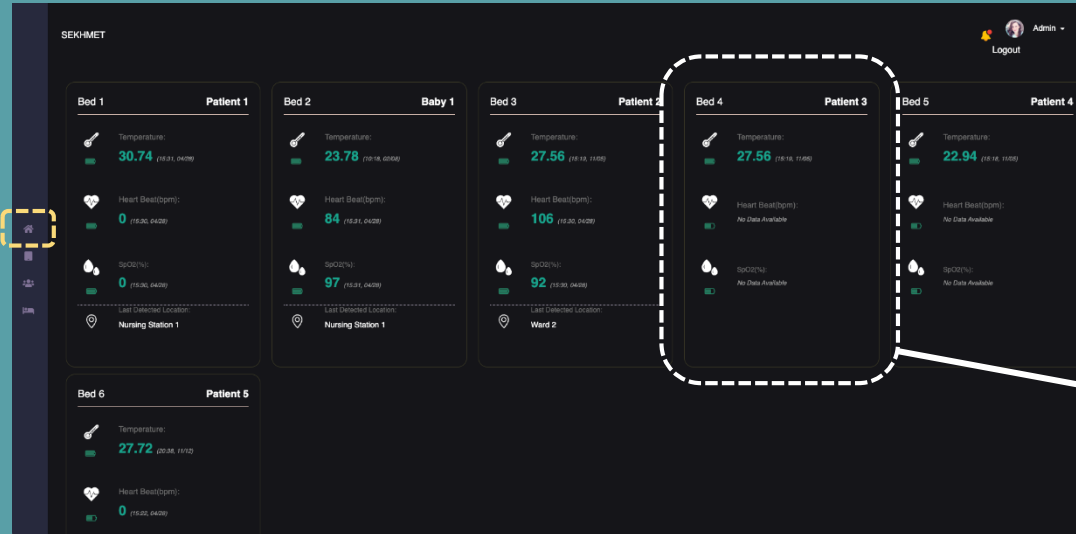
SEKHMET

Admin

Logout

Bed 1 Patient 1

Temperature:

30.74 (15:31, 04/28)

Heart Beat(bpm):

0 (15:30, 04/28)

SpO2(%):

0 (15:30, 04/28)

Last Detected Location:

Nursing Station 1

Bed 2 Baby 1

Temperature:

23.78 (18:18, 02/04)

Heart Beat(bpm):

84 (15:30, 04/28)

SpO2(%):

97 (15:31, 04/28)

Last Detected Location:

Nursing Station 1

Bed 3 Patient 2

Temperature:

27.56 (15:18, 11/05)

Heart Beat(bpm):

106 (15:30, 04/28)

SpO2(%):

92 (15:30, 04/28)

Last Detected Location:

Ward 2

Bed 4 Patient 3

Temperature:

27.56 (15:18, 11/05)

Heart Beat(bpm):

No Data Available

SpO2(%):

No Data Available

Bed 5 Patient 4

Temperature:

22.94 (15:18, 11/05)

Heart Beat(bpm):

No Data Available

SpO2(%):

No Data Available

Bed 6 Patient 5

Temperature:

27.72 (20:38, 11/12)

Heart Beat(bpm):

0 (15:22, 04/28)